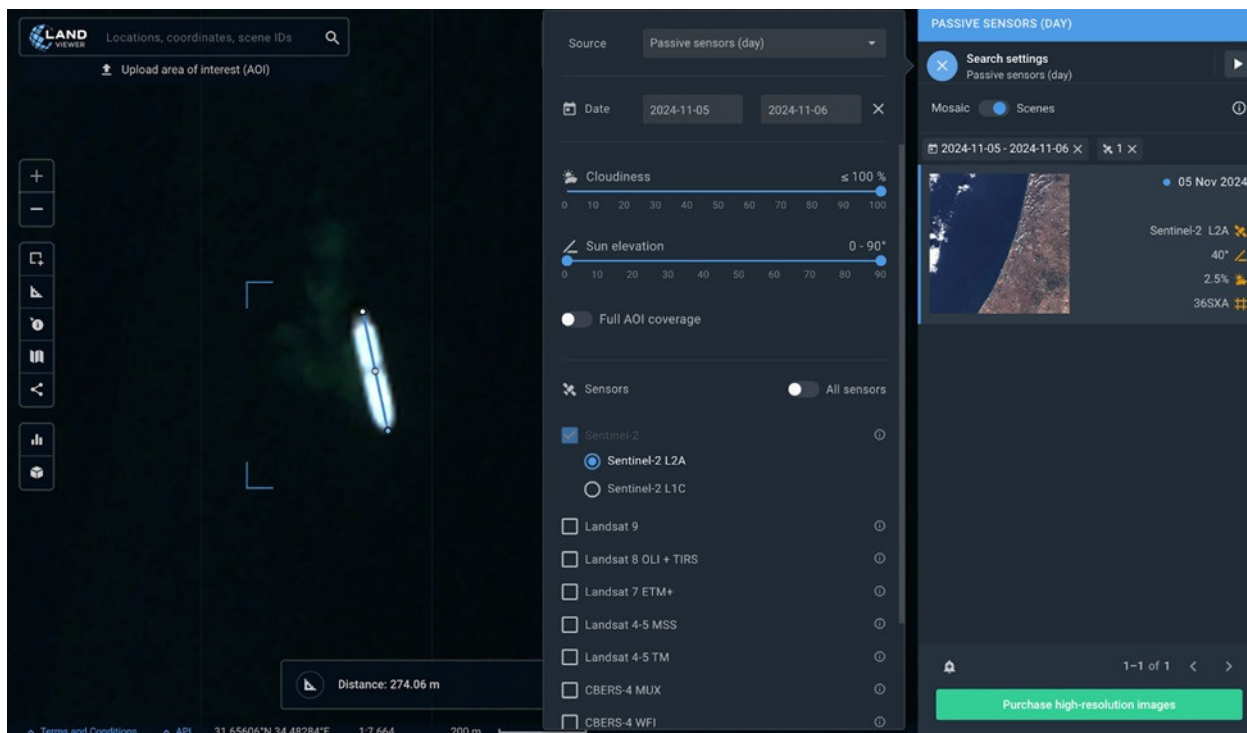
LAND VIEWER

Locations, coordinates, scene IDs

Upload area of interest (AOI)

Distance: 274.06 m

Terms and Conditions API 31.65606°N 34.48284°E 1:7 664 200 m

Source Passive sensors (day)

Date 2024-11-05 2024-11-06

Cloudiness ≤ 100 %

0 10 20 30 40 50 60 70 80 90 100

Sun elevation 0 - 90°

0 10 20 30 40 50 60 70 80 90

Full AOI coverage

Sensors All sensors

Sentinel-2

Sentinel-2 L2A

Sentinel-2 L1C

Landsat 9

Landsat 8 OLI + TIRS

Landsat 7 ETM+

Landsat 4-5 MSS

Landsat 4-5 TM

CBERS-4 MUX

CBERS-4 WFI

PASSIVE SENSORS (DAY)

Search settings
Passive sensors (day)

Mosaic Scenes

2024-11-05 - 2024-11-06 1

05 Nov 2024

Sentinel-2 L2A

40°

2.5%

36SXA

1–1 of 1

Purchase high-resolution images